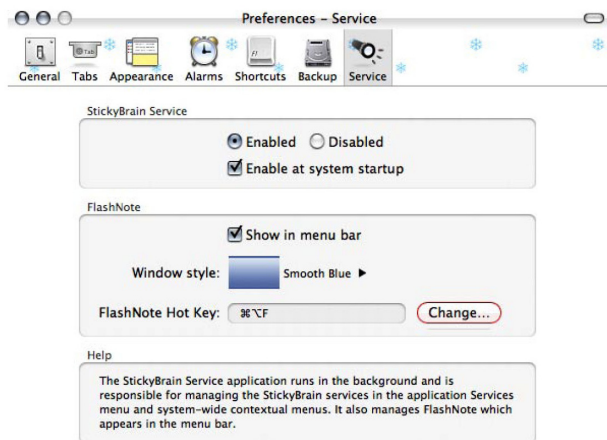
Preferences – Service

General Tabs Appearance Alarms Shortcuts Backup Service

StickyBrain Service

Enabled Disabled

Enable at system startup

FlashNote

Show in menu bar

Window style: Smooth Blue ▶

FlashNote Hot Key: ⌘⌥F Change...

Help

The StickyBrain Service application runs in the background and is responsible for managing the StickyBrain services in the application Services menu and system-wide contextual menus. It also manages FlashNote which appears in the menu bar.